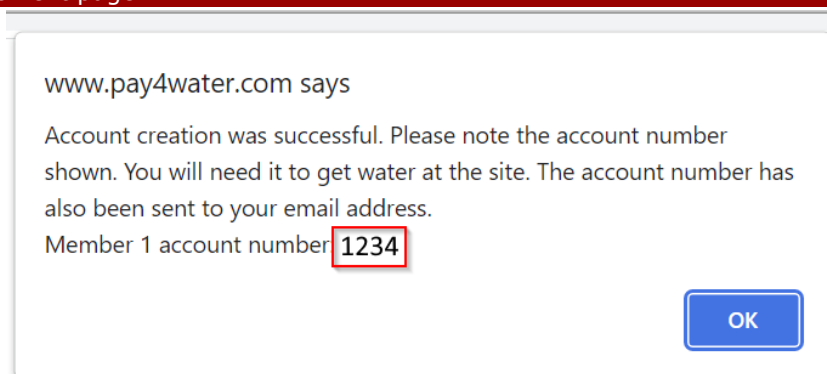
www.pay4water.com says

Account creation was successful. Please note the account number shown. You will need it to get water at the site. The account number has also been sent to your email address.
Member 1 account number 1234

OK